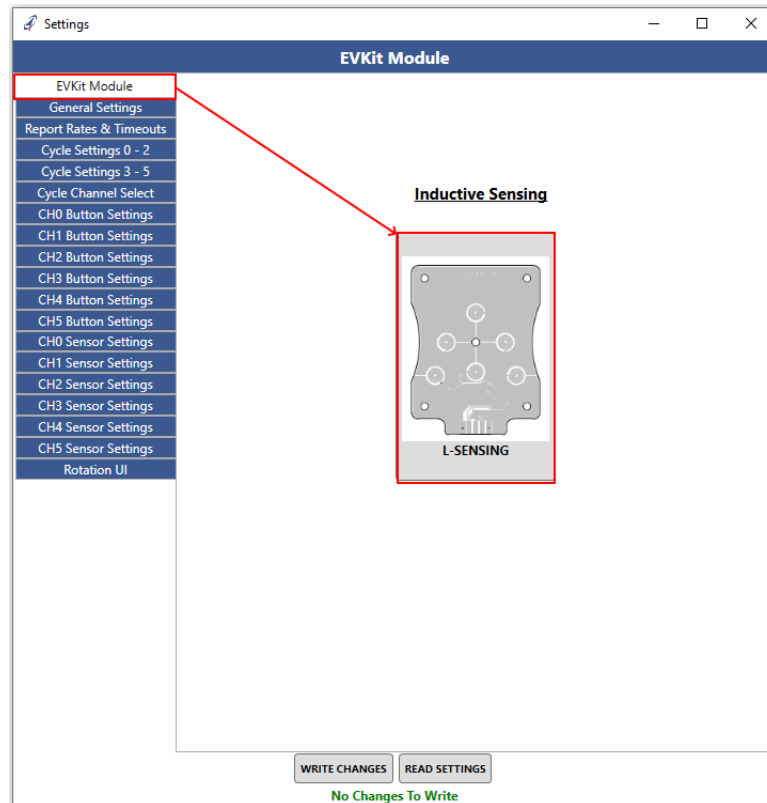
Settings

EVKit Module

EVKit Module
General Settings
Report Rates & Timeouts
Cycle Settings 0 - 2
Cycle Settings 3 - 5
Cycle Channel Select
CH0 Button Settings
CH1 Button Settings
CH2 Button Settings
CH3 Button Settings
CH4 Button Settings
CH5 Button Settings
CH0 Sensor Settings
CH1 Sensor Settings
CH2 Sensor Settings
CH3 Sensor Settings
CH4 Sensor Settings
CH5 Sensor Settings
Rotation UI

Inductive Sensing

L-SENSING

WRITE CHANGES
READ SETTINGS
No Changes To Write